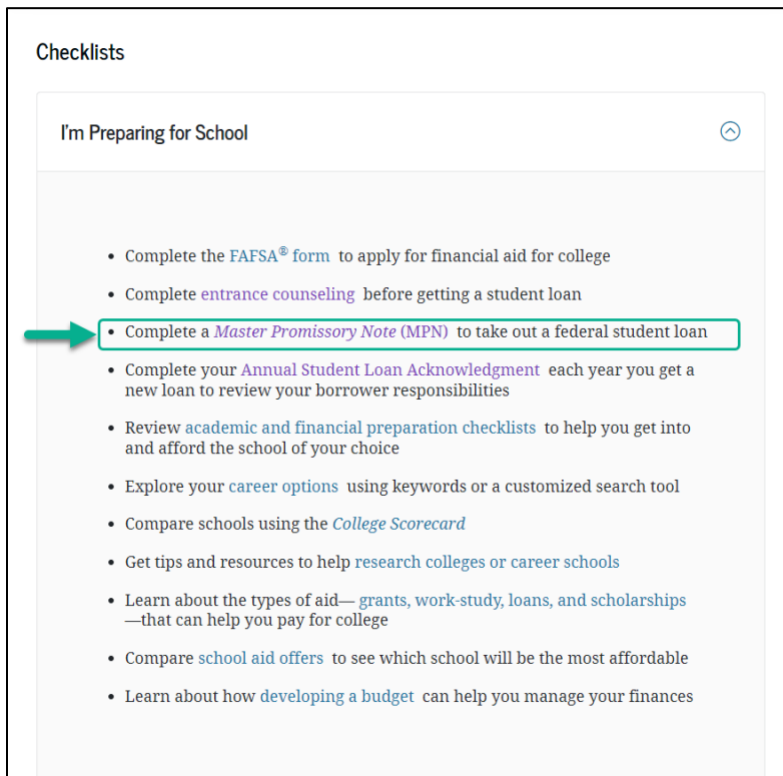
Checklists

I'm Preparing for School

- Complete the FAFSA® form to apply for financial aid for college
- Complete entrance counseling before getting a student loan
- Complete a *Master Promissory Note* (MPN) to take out a federal student loan
- Complete your Annual Student Loan Acknowledgment each year you get a new loan to review your borrower responsibilities
- Review academic and financial preparation checklists to help you get into and afford the school of your choice
- Explore your career options using keywords or a customized search tool
- Compare schools using the *College Scorecard*
- Get tips and resources to help research colleges or career schools
- Learn about the types of aid— grants, work-study, loans, and scholarships —that can help you pay for college
- Compare school aid offers to see which school will be the most affordable
- Learn about how developing a budget can help you manage your finances